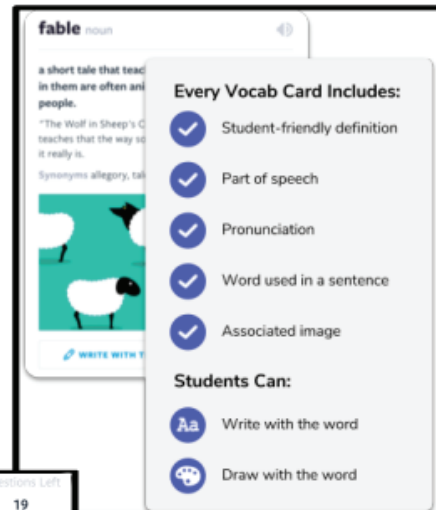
fable noun

a short tale that teac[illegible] in them are often ani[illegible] people.

"The Wolf in Sheep's C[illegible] teaches that the way so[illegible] it really is.

Synonyms allegory, tal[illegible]

WRITE WITH T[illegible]

Every Vocab Card Includes:

Student-friendly definition

Part of speech

Pronunciation

Word used in a sentence

Associated image

Students Can:

Aa Write with the word

Draw with the word

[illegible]estions Left
19